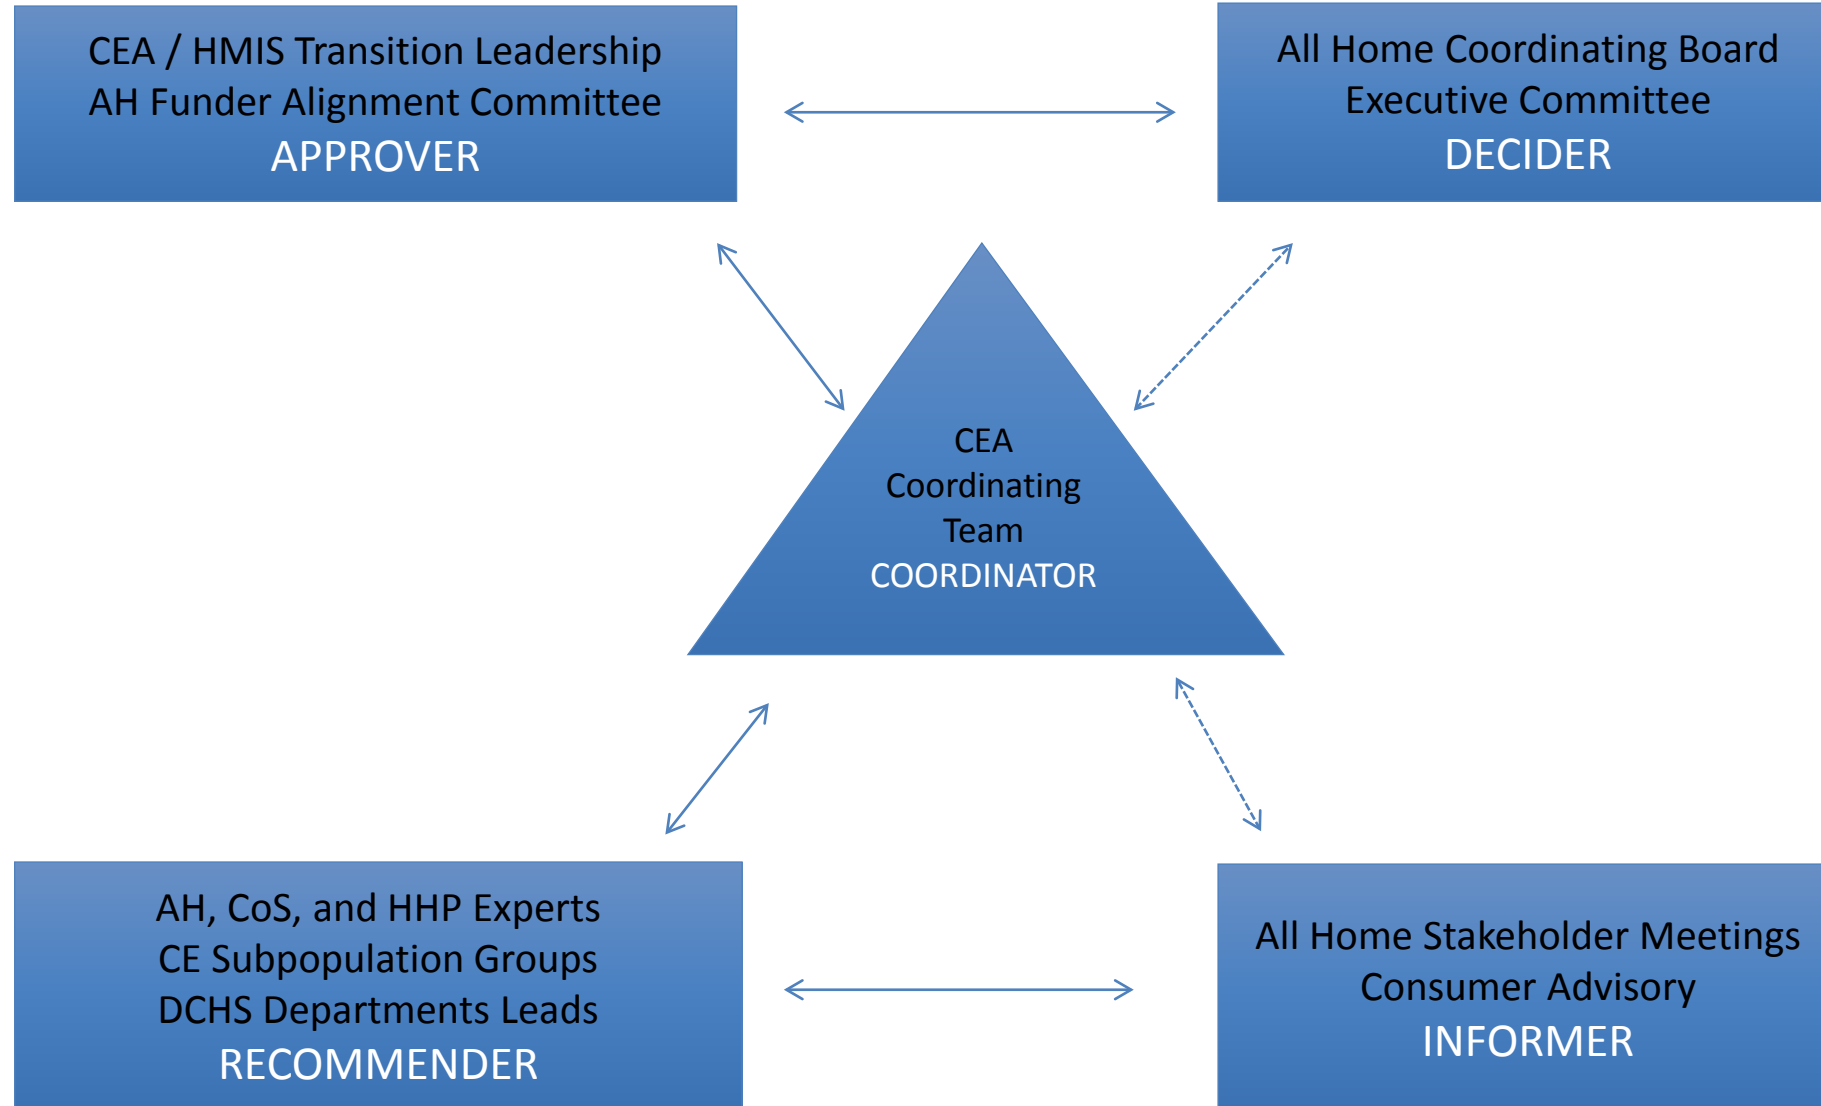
CEA / HMIS Transition Leadership
AH Funder Alignment Committee
APPROVER

All Home Coordinating Board
Executive Committee
DECIDER

CEA
Coordinating
Team
COORDINATOR

AH, CoS, and HHP Experts
CE Subpopulation Groups
DCHS Departments Leads
RECOMMENDER

All Home Stakeholder Meetings
Consumer Advisory
INFORMER